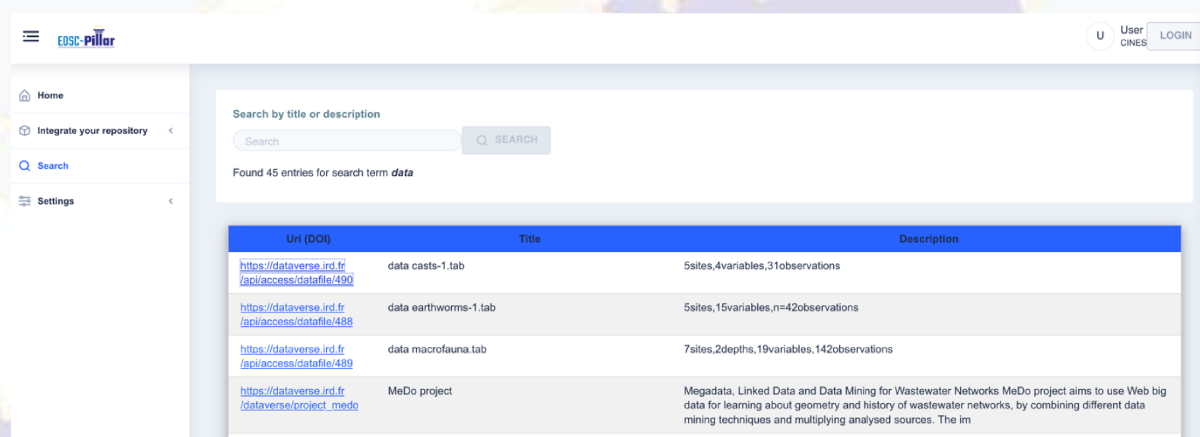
EOSC-Pillar

U User CINES LOGIN

Home
Integrate your repository
Search
Settings

Search by title or description

Search SEARCH

Found 45 entries for search term ***data***

| Uri (DOI) | Title | Description |
|---|---|---|
| https://dataverse.ird.fr/api/access/datafile/490 | data casts-1.tab | 5sites,4variables,31observations |
| https://dataverse.ird.fr/api/access/datafile/488 | data earthworms-1.tab | 5sites,15variables,n=42observations |
| https://dataverse.ird.fr/api/access/datafile/489 | data macrofauna.tab | 7sites,2depths,19variables,142observations |
| https://dataverse.ird.fr/dataverse/project_medo | MeDo project | Megadata, Linked Data and Data Mining for Wastewater Networks MeDo project aims to use Web big data for learning about geometry and history of wastewater networks, by combining different data mining techniques and multiplying analysed sources. The im |